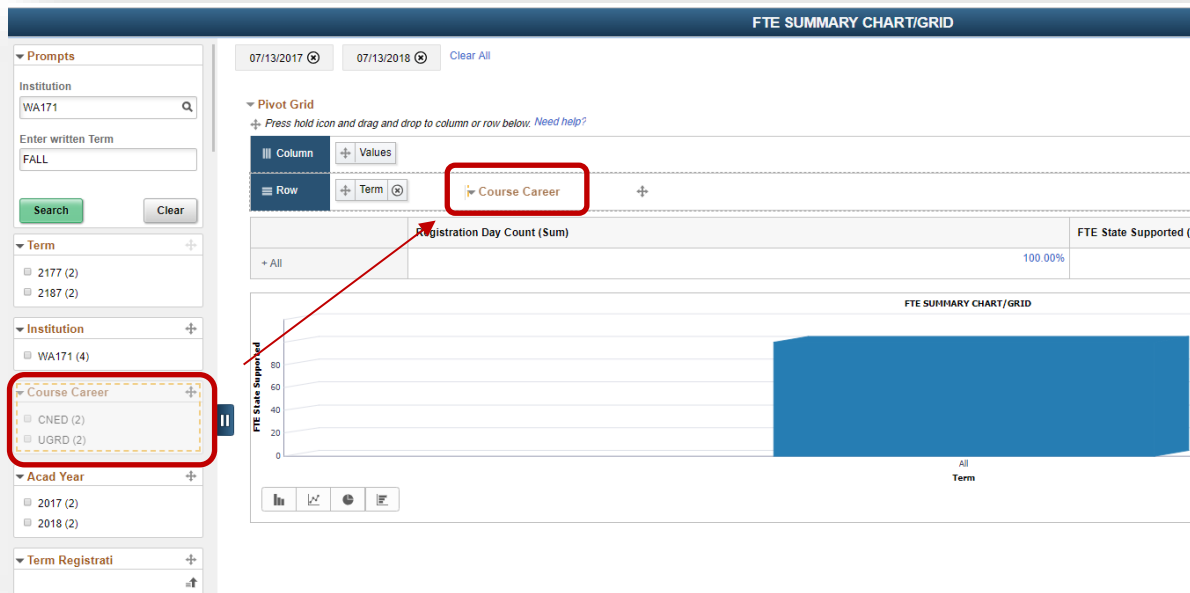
FTE SUMMARY CHART/GRID

Prompts

Institution

WA171

Enter written Term

FALL

Search

Clear

Term

2177 (2)

2187 (2)

Institution

WA171 (4)

Course Career

CNED (2)

UGRD (2)

Acad Year

2017 (2)

2018 (2)

Term Registrati

07/13/2017

07/13/2018

Clear All

Pivot Grid

Press hold icon and drag and drop to column or row below. Need help?

Column

Values

Row

Term

Course Career

| | Registration Day Count (Sum) | FTE State Supported ( |
|---|---|---|
| + All | 100.00% | |

FTE SUMMARY CHART/GRID

FTE State Supported

80

60

40

20

0

All

Term